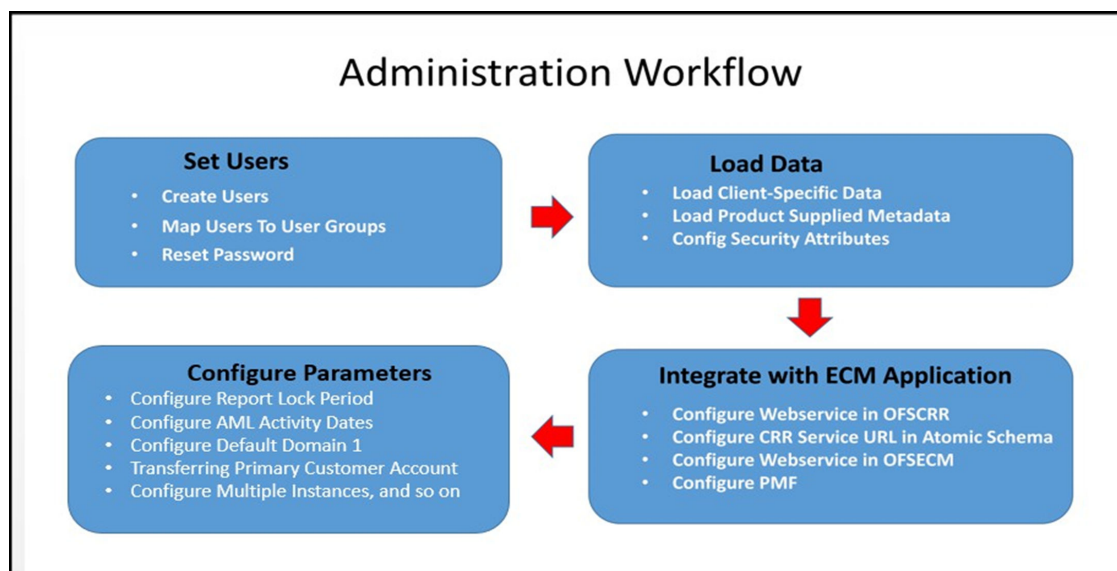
Administration Workflow

Set Users
- Create Users
- Map Users To User Groups
- Reset Password

Load Data
- Load Client-Specific Data
- Load Product Supplied Metadata
- Config Security Attributes

Integrate with ECM Application
- Configure Webservice in OFSCRR
- Configure CRR Service URL in Atomic Schema
- Configure Webservice in OFSECM
- Configure PMF

Configure Parameters
- Configure Report Lock Period
- Configure AML Activity Dates
- Configure Default Domain 1
- Transferring Primary Customer Account
- Configure Multiple Instances, and so on